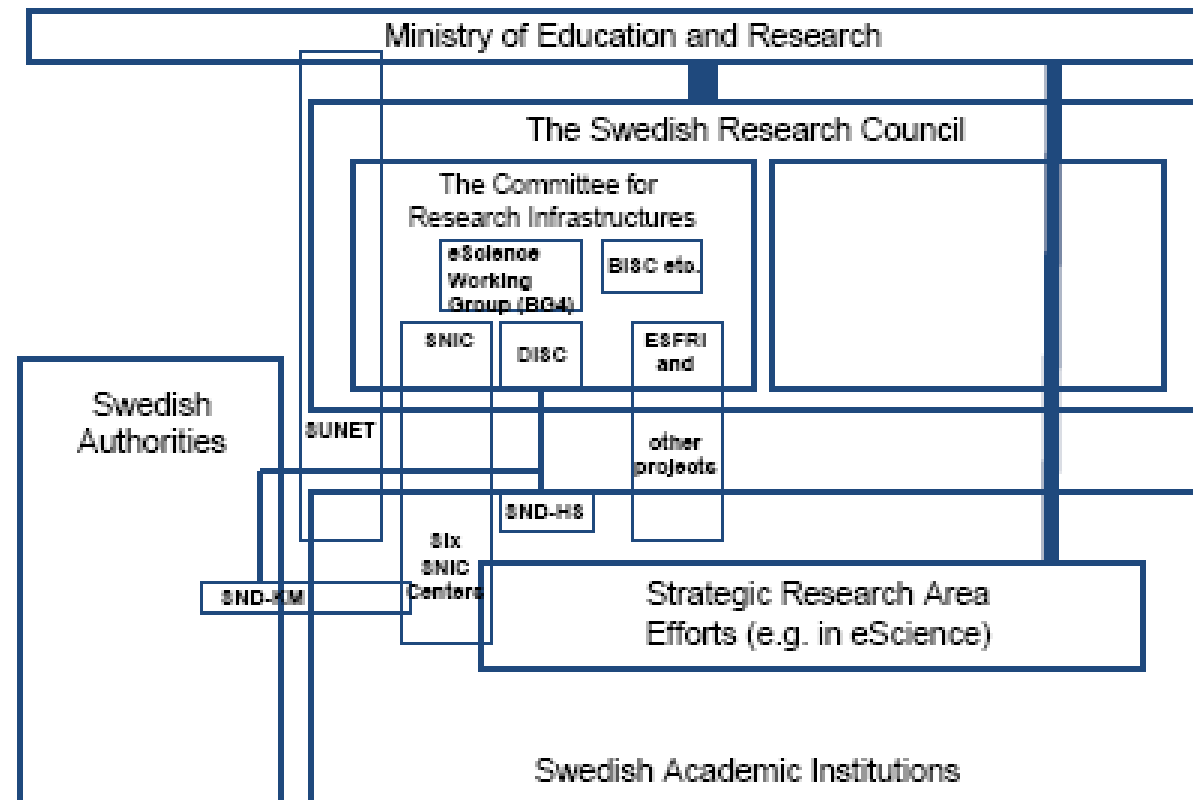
Ministry of Education and Research

The Swedish Research Council

The Committee for Research Infrastructures

eScience Working Group (BG4)

BISC etc.

SNIC

DISC

ESFRI and

Swedish Authorities

SUNET

other projects

SND-HS

Six SNIC Centers

SND-SM

Strategic Research Area Efforts (e.g. in eScience)

Swedish Academic Institutions